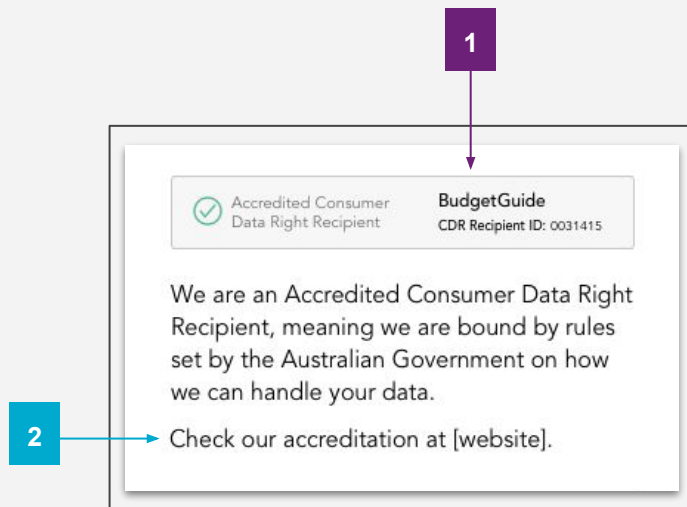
1

Accredited Consumer Data Right Recipient

BudgetGuide
CDR Recipient ID: 0031415

We are an Accredited Consumer Data Right Recipient, meaning we are bound by rules set by the Australian Government on how we can handle your data.

2

Check our accreditation at [website].